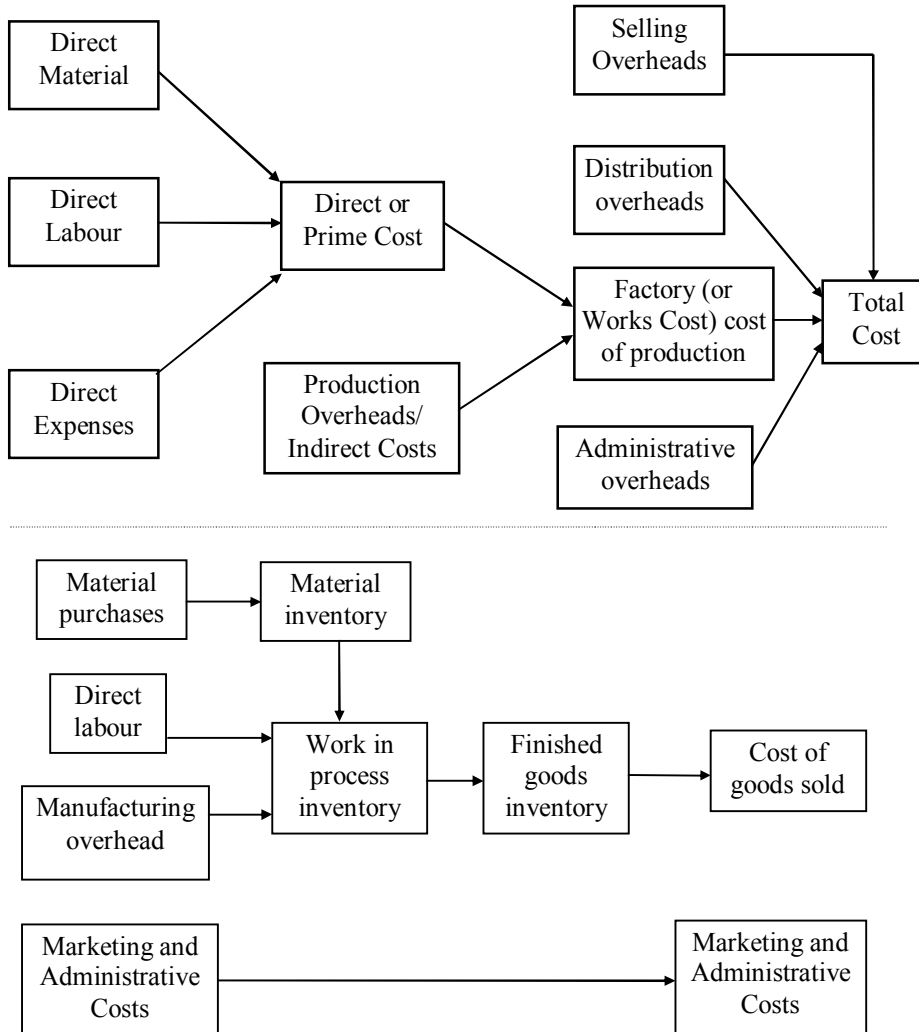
Direct Material

Direct Labour

Direct Expenses

Direct or Prime Cost

Production Overheads/ Indirect Costs

Selling Overheads

Distribution overheads

Factory (or Works Cost) cost of production

Administrative overheads

Total Cost

Material purchases

Material inventory

Direct labour

Manufacturing overhead

Work in process inventory

Finished goods inventory

Cost of goods sold

Marketing and Administrative Costs

Marketing and Administrative Costs